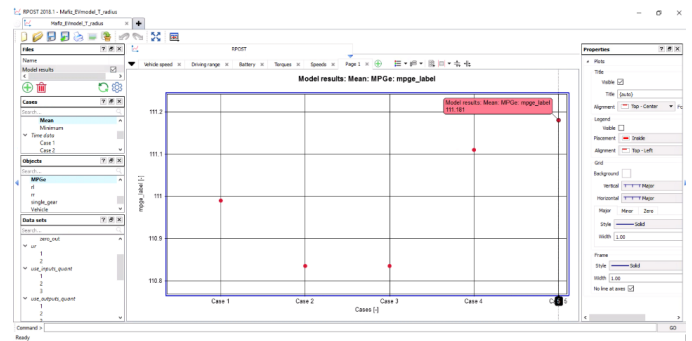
RPOST 2018.1 - Mafiz_EV/model_T_radius

Mafiz_EV/model_T_radius

Files

Name

Model results

Cases

Search...

Mean

Minimum

Time slots

Case 1

Case 2

Objects

Search...

MPGe

rl

rr

single_gear

Vehicle

Data sets

Search...

zero_out

ur

1

2

use_inputs_quant

1

2

3

use_outputs_quant

1

2

3

RPOST

Vehicle speed

Driving range

Battery

Torques

Speeds

Page 1

Model results: Mean: MPGe: mpge_label

Model results: Mean: MPGe: mpge_label
111.181

mpge_label [-]

111.2

111.1

111

110.9

110.8

Case 1

Case 2

Case 3

Case 4

Case 5

Cases [-]

Properties

Plots

Title

Visible

Title (auto)

Alignment Top - Center

Legend

Visible

Placement Inside

Alignment Top - Left

Grid

Background

Vertical Major

Horizontal Major

Major Minor Zero

Style Solid

Width 1.00

Frame

Style Solid

Width 1.00

No line at axes

Command

GO

Ready